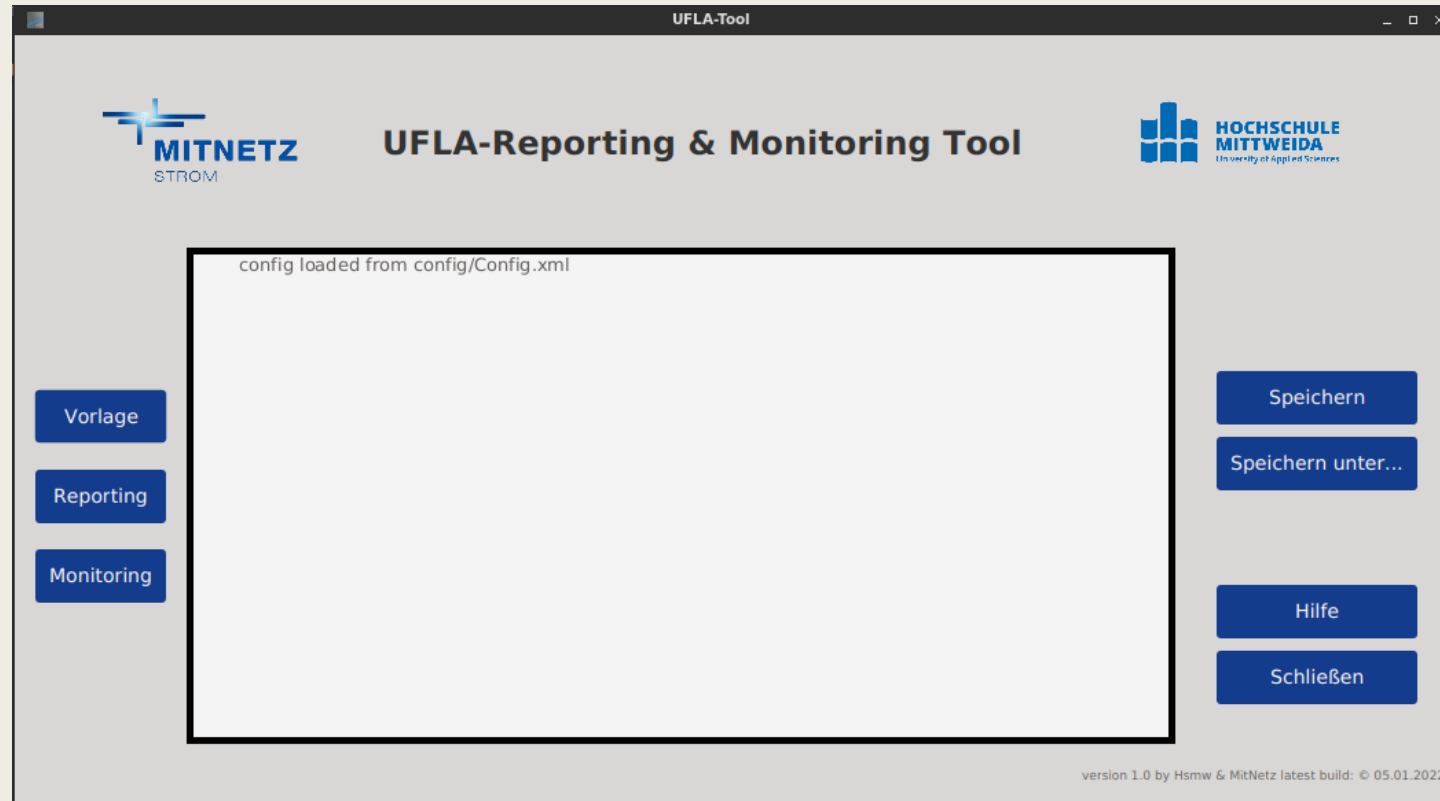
UFLA-Tool

MITNETZ
STROM

UFLA-Reporting & Monitoring Tool

HOCHSCHULE
MITTWEIDA
University of Applied Sciences

config loaded from config/Config.xml

Vorlage

Reporting

Monitoring

Speichern

Speichern unter...

Hilfe

Schließen

version 1.0 by Hsmw & MitNetz latest build: © 05.01.202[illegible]